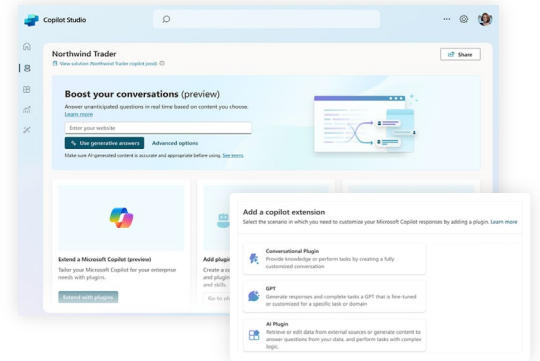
Copilot Studio

Northwind Trader

View solution (Northwind Trader copilot prod)

Share

Boost your conversations (preview)

Answer unanticipated questions in real time based on content you choose. Learn more

Enter your website

Use generative answers

Advanced options

Make sure AI-generated content is accurate and appropriate before using. See terms

Extend a Microsoft Copilot (preview)

Tailor your Microsoft Copilot for your enterprise needs with plugins.

Extend with plugins

Add plugi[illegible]

Create a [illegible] plugin ar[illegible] and skills.

Go to pl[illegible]

Add a copilot extension

Select the scenario in which you need to customize your Microsoft Copilot responses by adding a plugin. Learn more

Conversational Plugin

Provide knowledge or perform tasks by creating a fully customized conversation

GPT

Generate responses and complete tasks a GPT that is fine-tuned or customized for a specific task or domain

AI Plugin

Retrieve or edit data from external sources or generate content to answer questions from your data, and perform tasks with complex logic.